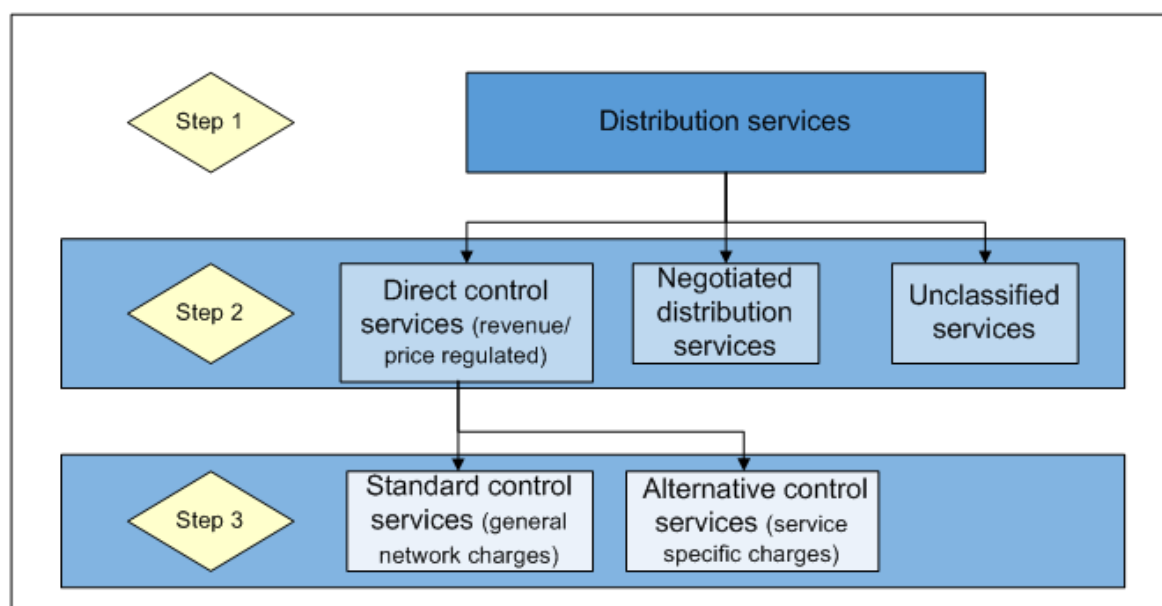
Step 1

Distribution services

Step 2

Direct control services (revenue/ price regulated)

Negotiated distribution services

Unclassified services

Step 3

Standard control services (general network charges)

Alternative control services (service specific charges)